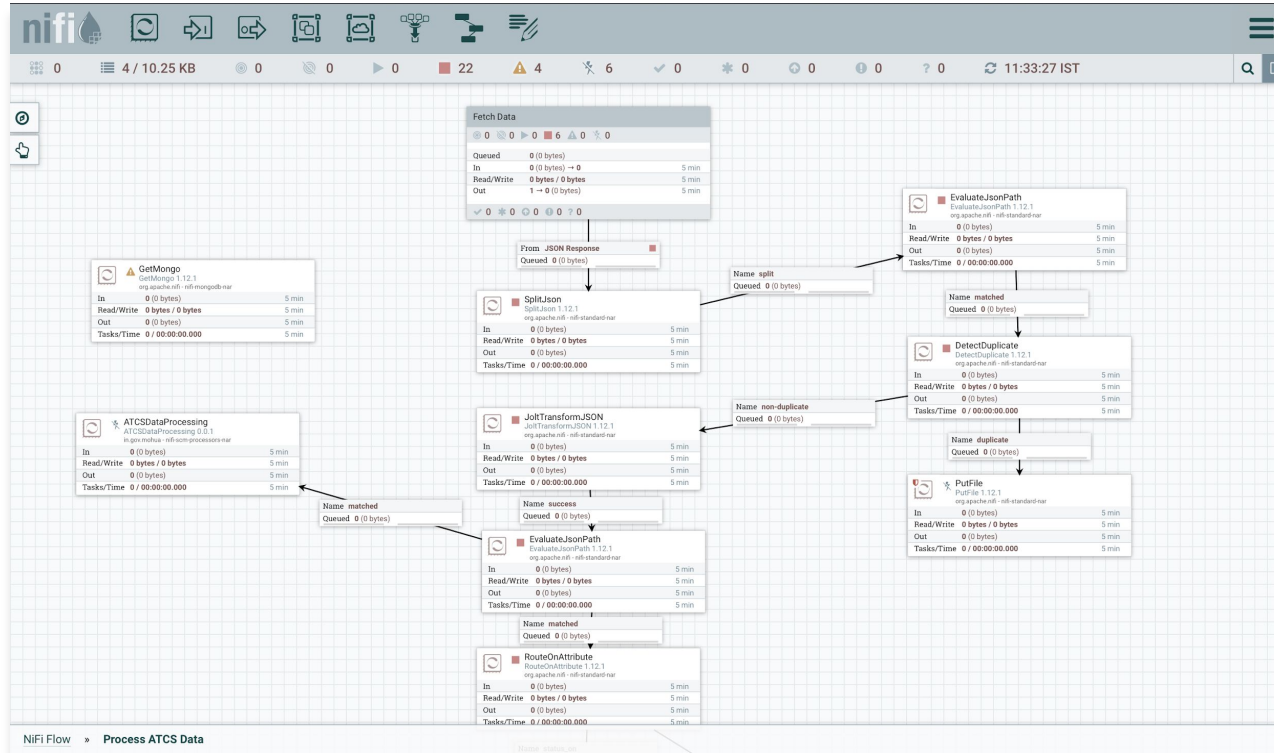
nifi

0 4 / 10.25 KB 0 0 0 22 4 6 0 0 0 0 ? 0 11:33:27 IST

Fetch Data
0 0 0 6 0 0
Queued 0 (0 bytes)
In 0 (0 bytes) → 0 5 min
Read/Write 0 bytes / 0 bytes 5 min
Out 1 → 0 (0 bytes) 5 min
0 0 0 0 ? 0

From JSON Response
Queued 0 (0 bytes)

GetMongo
GetMongo 1.12.1
org.apache.nifi - nifi-mongodb-nar
In 0 (0 bytes) 5 min
Read/Write 0 bytes / 0 bytes 5 min
Out 0 (0 bytes) 5 min
Tasks/Time 0 / 00:00:00.000 5 min

SplitJson
SplitJson 1.12.1
org.apache.nifi - nifi-standard-nar
In 0 (0 bytes) 5 min
Read/Write 0 bytes / 0 bytes 5 min
Out 0 (0 bytes) 5 min
Tasks/Time 0 / 00:00:00.000 5 min

Name split
Queued 0 (0 bytes)

EvaluateJsonPath
EvaluateJsonPath 1.12.1
org.apache.nifi - nifi-standard-nar
In 0 (0 bytes) 5 min
Read/Write 0 bytes / 0 bytes 5 min
Out 0 (0 bytes) 5 min
Tasks/Time 0 / 00:00:00.000 5 min

Name matched
Queued 0 (0 bytes)

DetectDuplicate
DetectDuplicate 1.12.1
org.apache.nifi - nifi-standard-nar
In 0 (0 bytes) 5 min
Read/Write 0 bytes / 0 bytes 5 min
Out 0 (0 bytes) 5 min
Tasks/Time 0 / 00:00:00.000 5 min

Name non-duplicate
Queued 0 (0 bytes)

Name duplicate
Queued 0 (0 bytes)

PutFile
PutFile 1.12.1
org.apache.nifi - nifi-standard-nar
In 0 (0 bytes) 5 min
Read/Write 0 bytes / 0 bytes 5 min
Out 0 (0 bytes) 5 min
Tasks/Time 0 / 00:00:00.000 5 min

ATCSDataProcessing
ATCSDataProcessing 0.0.1
in.gov.mohua - nifi-scm-processors-nar
In 0 (0 bytes) 5 min
Read/Write 0 bytes / 0 bytes 5 min
Out 0 (0 bytes) 5 min
Tasks/Time 0 / 00:00:00.000 5 min

JoltTransformJSON
JoltTransformJSON 1.12.1
org.apache.nifi - nifi-standard-nar
In 0 (0 bytes) 5 min
Read/Write 0 bytes / 0 bytes 5 min
Out 0 (0 bytes) 5 min
Tasks/Time 0 / 00:00:00.000 5 min

Name matched
Queued 0 (0 bytes)

Name success
Queued 0 (0 bytes)

EvaluateJsonPath
EvaluateJsonPath 1.12.1
org.apache.nifi - nifi-standard-nar
In 0 (0 bytes) 5 min
Read/Write 0 bytes / 0 bytes 5 min
Out 0 (0 bytes) 5 min
Tasks/Time 0 / 00:00:00.000 5 min

Name matched
Queued 0 (0 bytes)

RouteOnAttribute
RouteOnAttribute 1.12.1
org.apache.nifi - nifi-standard-nar
In 0 (0 bytes) 5 min
Read/Write 0 bytes / 0 bytes 5 min
Out 0 (0 bytes) 5 min
Tasks/Time 0 / 00:00:00.000 5 min

NiFi Flow » Process ATCS Data